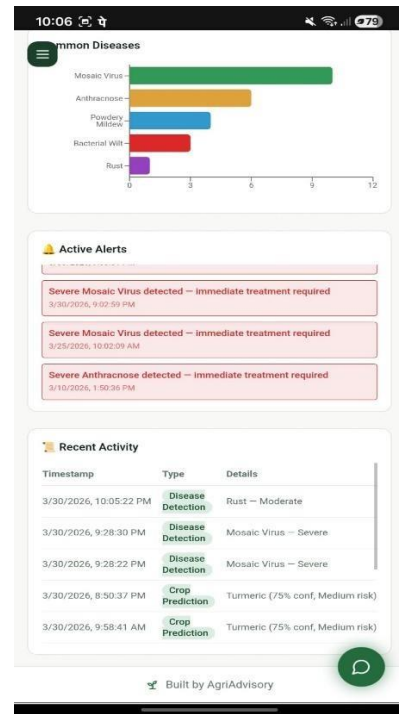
10:06 पे 79

mmon Diseases

Mosaic Virus
Anthracnose
Powdery Mildew
Bacterial Wilt
Rust

0 3 6 9 12

Active Alerts

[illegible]

Severe Mosaic Virus detected — immediate treatment required
3/30/2026, 9:02:59 PM

Severe Mosaic Virus detected — immediate treatment required
3/25/2026, 10:02:09 AM

Severe Anthracnose detected — immediate treatment required
3/10/2026, 1:50:36 PM

Recent Activity

| Timestamp | Type | Details |
|---|---|---|
| 3/30/2026, 10:05:22 PM | Disease Detection | Rust — Moderate |
| 3/30/2026, 9:28:30 PM | Disease Detection | Mosaic Virus — Severe |
| 3/30/2026, 9:28:22 PM | Disease Detection | Mosaic Virus — Severe |
| 3/30/2026, 8:50:37 PM | Crop Prediction | Turmeric (75% conf, Medium risk) |
| 3/30/2026, 9:58:41 AM | Crop Prediction | Turmeric (75% conf, Medium risk) |

Built by AgriAdvisory